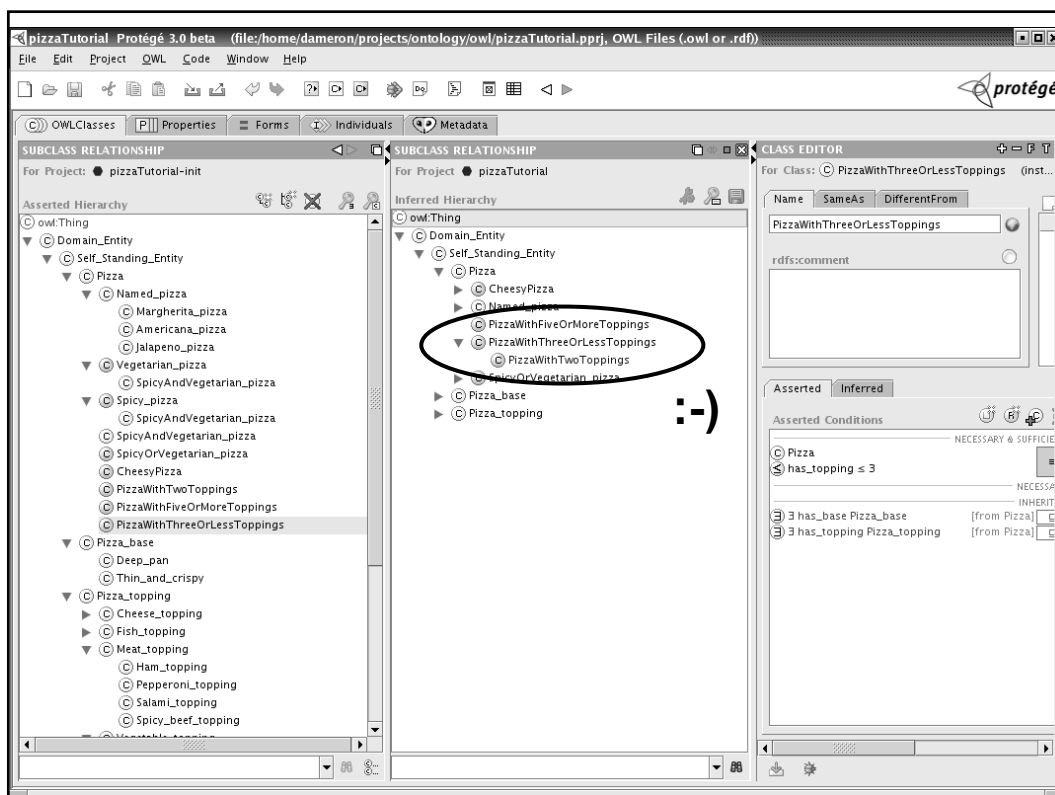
pizzaTutorial Protégé 3.0 beta (file:/home/dameron/projects/ontology/owl/pizzaTutorial.pprj, OWL Files (.owl or .rdf))

File Edit Project OWL Code Window Help

protégé

OWLClasses | Properties | Forms | Individuals | Metadata

SUBCLASS RELATIONSHIP
For Project: pizzaTutorial-init
Asserted Hierarchy
owl:Thing
Domain_Entity
Self_Standing_Entity
Pizza
Named_pizza
Margherita_pizza
Americana_pizza
Jalapeno_pizza
Vegetarian_pizza
SpicyAndVegetarian_pizza
Spicy_pizza
SpicyAndVegetarian_pizza
SpicyAndVegetarian_pizza
SpicyOrVegetarian_pizza
CheesyPizza
PizzaWithTwoToppings
PizzaWithFiveOrMoreToppings
PizzaWithThreeOrLessToppings
Pizza_base
Deep_pan
Thin_and_crispy
Pizza_topping
Cheese_topping
Fish_topping
Meat_topping
Ham_topping
Pepperoni_topping
Salami_topping
Spicy_beef_topping
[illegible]

SUBCLASS RELATIONSHIP
For Project pizzaTutorial
Inferred Hierarchy
owl:Thing
Domain_Entity
Self_Standing_Entity
Pizza
CheesyPizza
Named_pizza
PizzaWithFiveOrMoreToppings
PizzaWithThreeOrLessToppings
PizzaWithTwoToppings
SpicyOrVegetarian_pizza
Pizza_base
Pizza_topping

:-)

CLASS EDITOR
For Class: PizzaWithThreeOrLessToppings (inst...
Name | SameAs | DifferentFrom
PizzaWithThreeOrLessToppings
rdfs:comment

Asserted | Inferred
Asserted Conditions
NECESSARY & SUFFICIE
Pizza
has_topping ≤ 3
NECESSA
INHERITI
∃ has_base Pizza_base [from Pizza]
∃ has_topping Pizza_topping [from Pizza]